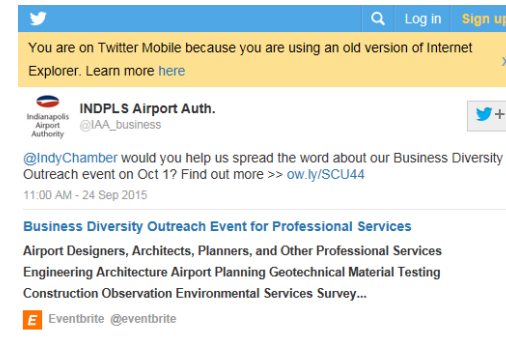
Log in Sign up

You are on Twitter Mobile because you are using an old version of Internet Explorer. Learn more here

Indianapolis Airport Authority

INDPLS Airport Auth.
@IAA_business

@IndyChamber would you help us spread the word about our Business Diversity Outreach event on Oct 1? Find out more >> ow.ly/SCU44

11:00 AM - 24 Sep 2015

Business Diversity Outreach Event for Professional Services

Airport Designers, Architects, Planners, and Other Professional Services Engineering Architecture Airport Planning Geotechnical Material Testing Construction Observation Environmental Services Survey...

E Eventbrite @eventbrite